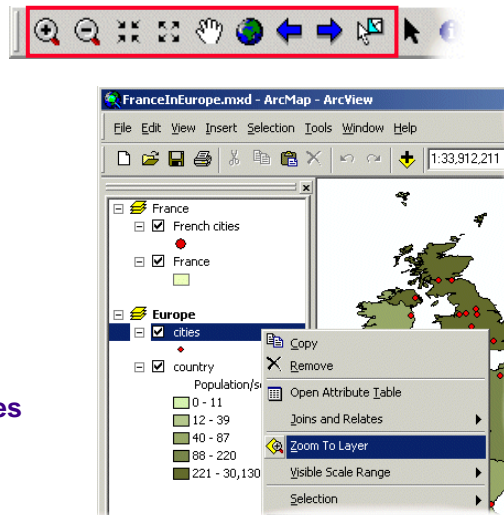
FranceInEurope.mxd - ArcMap - ArcView

File Edit View Insert Selection Tools Window Help

1:33,912,211

France
French cities
France

Europe
cities
country
Population/s
0 - 11
12 - 39
40 - 87
88 - 220
221 - 30,130

es

Copy
Remove
Open Attribute Table
Joins and Relates
Zoom To Layer
Visible Scale Range
Selection